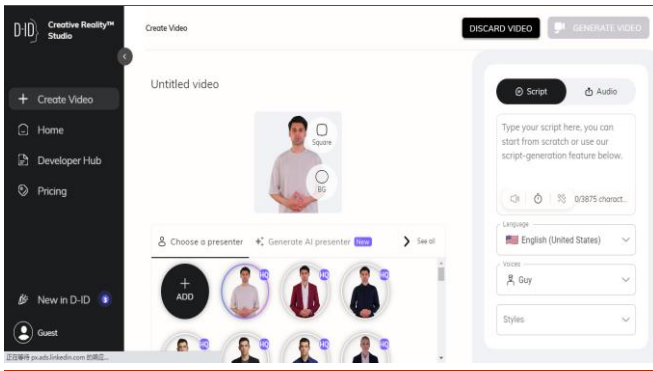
D-ID Creative Reality™ Studio

Create Video

DISCARD VIDEO

GENERATE VIDEO

+ Create Video

Home

Developer Hub

Pricing

New in D-ID

Guest

Untitled video

Square

BG

Choose a presenter

Generate AI presenter New

See all

+
ADD

HQ

HQ

HQ

HQ

Script

Audio

Type your script here, you can start from scratch or use our script-generation feature below.

0/3875 charact...

Language

English (United States)

Voices

Guy

Styles

正在等待 px.ads.linkedin.com 的响应...